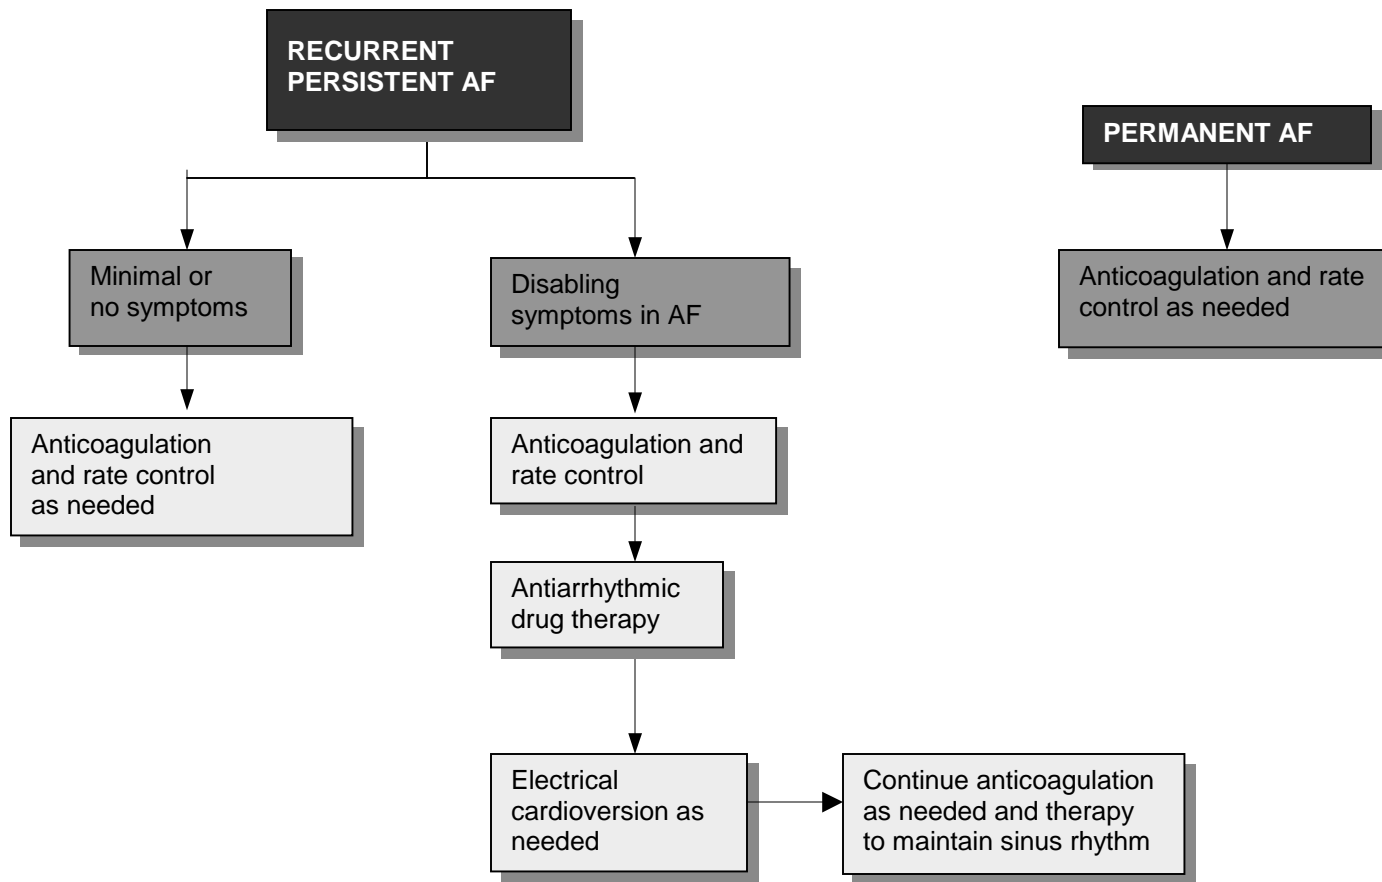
RECURRENT PERSISTENT AF

Minimal or no symptoms

Anticoagulation and rate control as needed

Disabling symptoms in AF

Anticoagulation and rate control

Antiarrhythmic drug therapy

Electrical cardioversion as needed

Continue anticoagulation as needed and therapy to maintain sinus rhythm

PERMANENT AF

Anticoagulation and rate control as needed